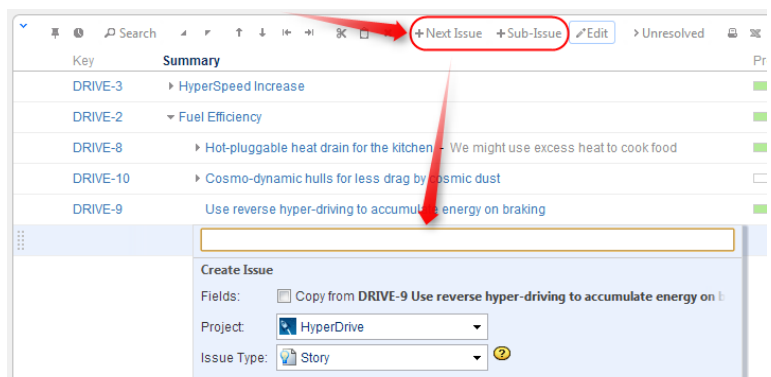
Search +Next Issue +Sub-Issue Edit Unresolved

| Key | Summary | Pr |
|---|---|---|
| DRIVE-3 | HyperSpeed Increase | |
| DRIVE-2 | Fuel Efficiency | |
| DRIVE-8 | Hot-pluggable heat drain for the kitchen - We might use excess heat to cook food | |
| DRIVE-10 | Cosmo-dynamic hulls for less drag by cosmic dust | |
| DRIVE-9 | Use reverse hyper-driving to accumulate energy on braking | |

Create Issue

Fields: Copy from DRIVE-9 Use reverse hyper-driving to accumulate energy on b

Project: HyperDrive

Issue Type: Story